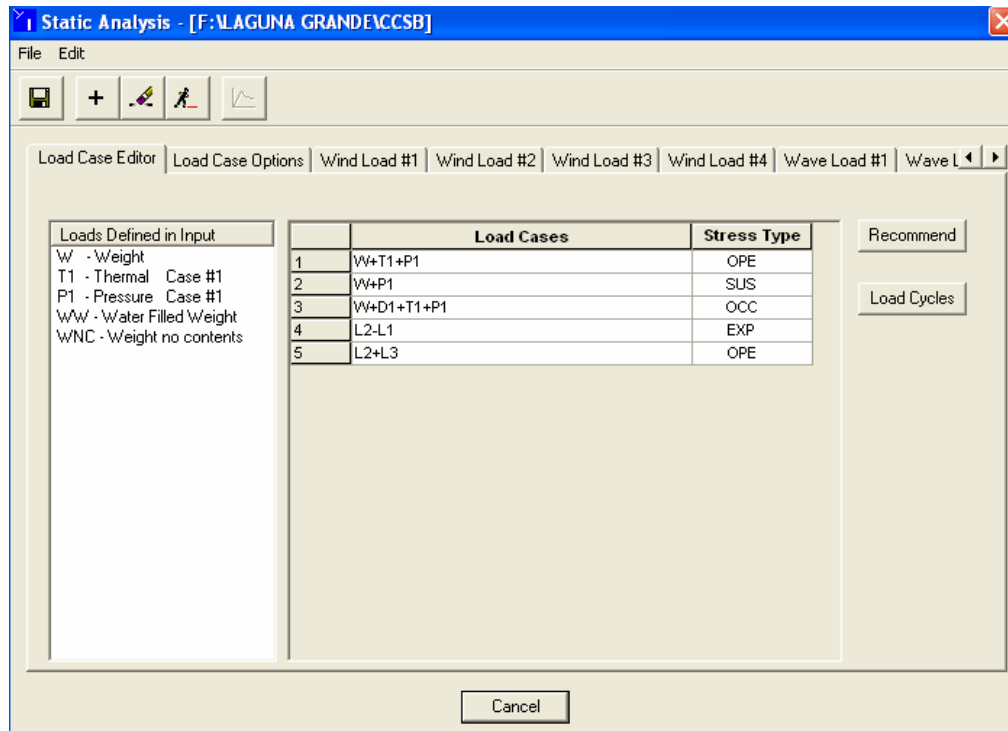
Static Analysis - [F:\LAGUNA GRANDE\CCSB]

File Edit

Load Case Editor | Load Case Options | Wind Load #1 | Wind Load #2 | Wind Load #3 | Wind Load #4 | Wave Load #1 | Wave L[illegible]

Loads Defined in Input
W - Weight
T1 - Thermal Case #1
P1 - Pressure Case #1
WW - Water Filled Weight
WNC - Weight no contents

| | Load Cases | Stress Type |
|---|---|---|
| 1 | W+T1+P1 | OPE |
| 2 | W+P1 | SUS |
| 3 | W+D1+T1+P1 | OCC |
| 4 | L2-L1 | EXP |
| 5 | L2+L3 | OPE |

Recommend

Load Cycles

Cancel